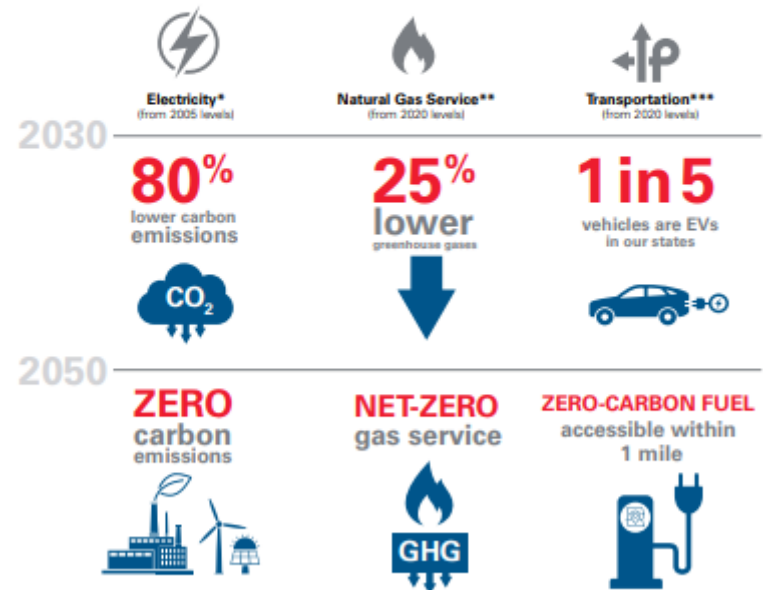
Electricity*
(from 2005 levels)

Natural Gas Service**
(from 2020 levels)

Transportation***
(from 2020 levels)

2030

80%
lower carbon emissions

25%
lower
greenhouse gases

1 in 5
vehicles are EVs in our states

$CO_2$

2050

ZERO
carbon
emissions

NET-ZERO
gas service

ZERO-CARBON FUEL
accessible within 1 mile

GHG